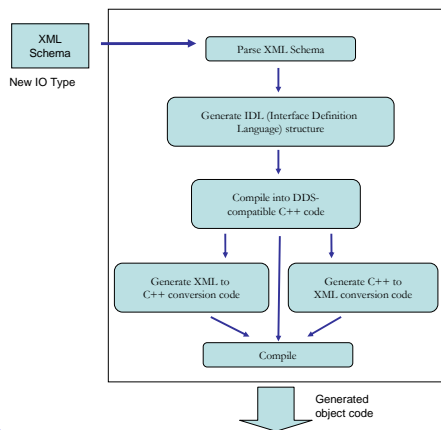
XML Schema

New IO Type

Parse XML Schema

Generate IDL (Interface Definition Language) structure

Compile into DDS-compatible C++ code

Generate XML to C++ conversion code

Generate C++ to XML conversion code

Compile

Generated object code